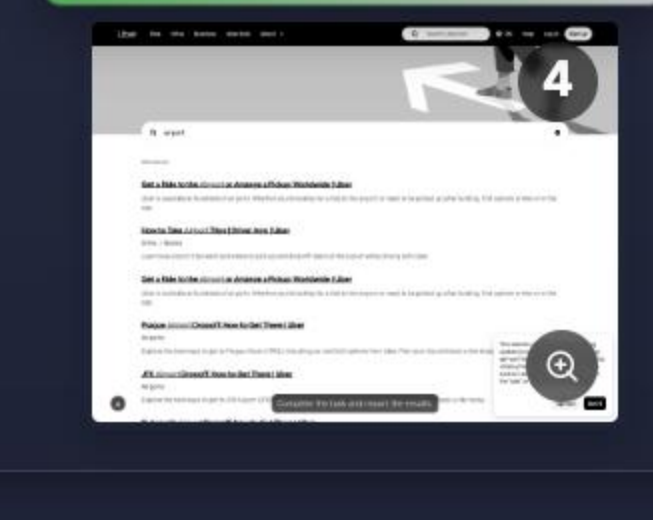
Uber

4

airport

Get a Ride to the Airport or Arrange a Pickup Worldwide | Uber

How to Take Airport Trips | Uber

Get a Ride to the Airport or Arrange a Pickup Worldwide | Uber

Prague Airport (Czech): How to Get There | Uber

JFK Airport (Czech): How to Get There | Uber

Complete the task and inspect the results.